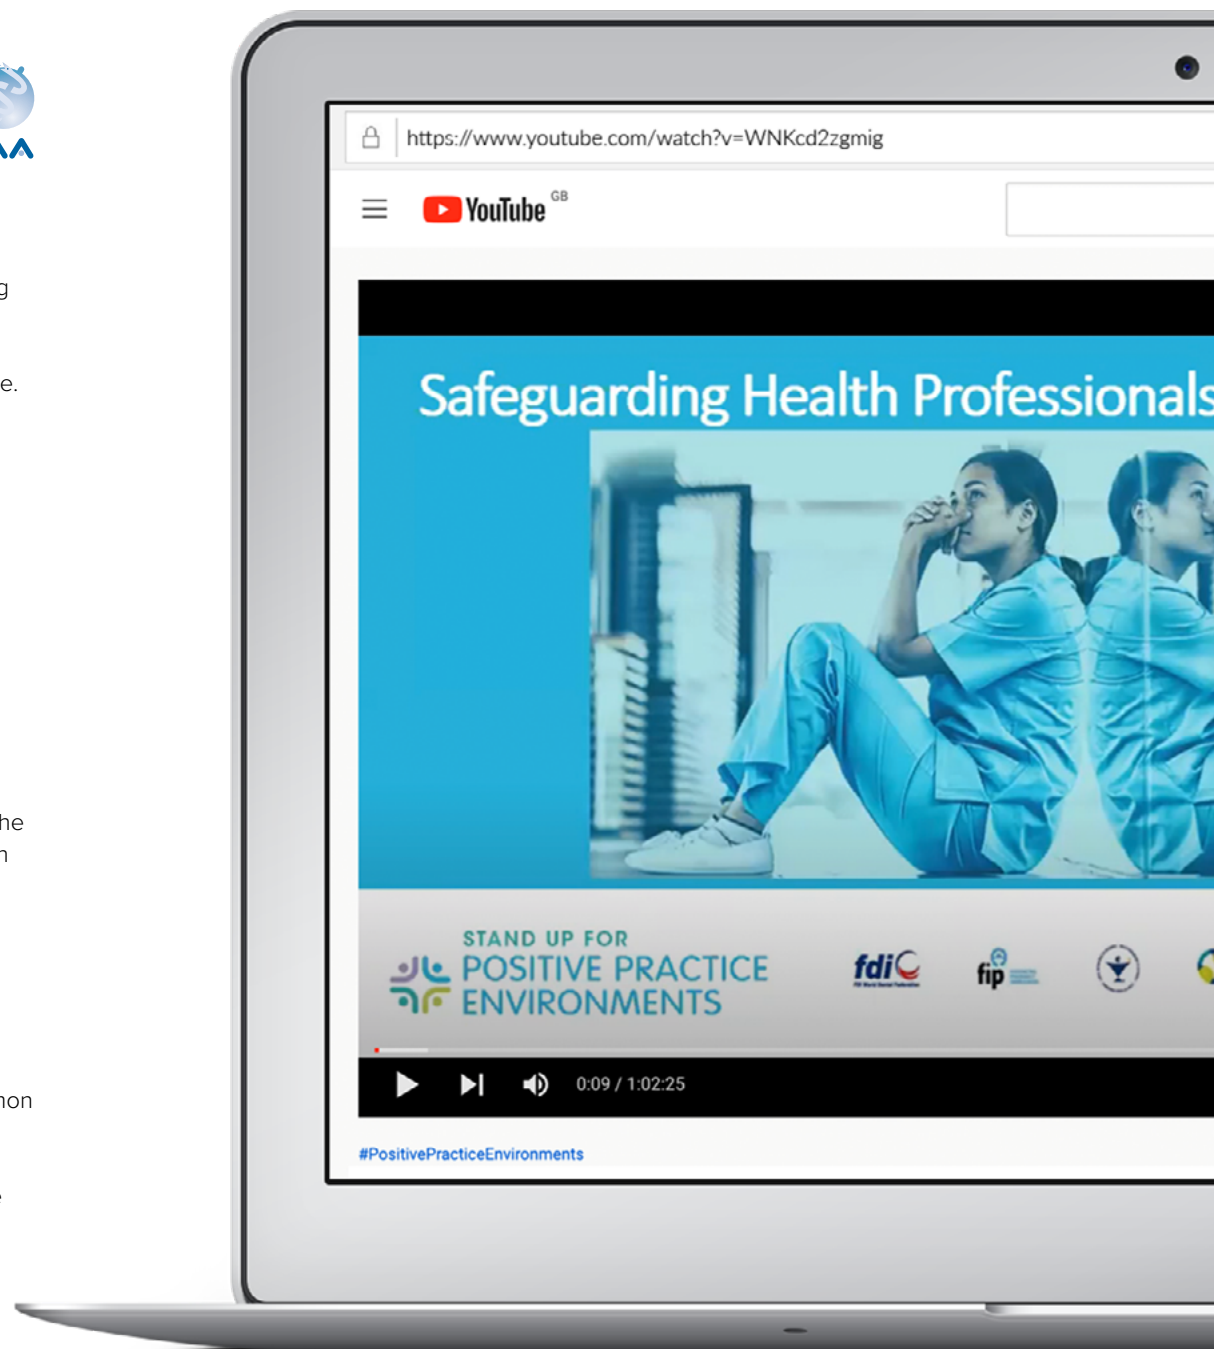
g

e.

he
n

non

https://www.youtube.com/watch?v=WNKcd2zgmig

YouTube GB

Safeguarding Health Professionals

STAND UP FOR
POSITIVE PRACTICE
ENVIRONMENTS

fdi

fip

0:09 / 1:02:25

#PositivePracticeEnvironments